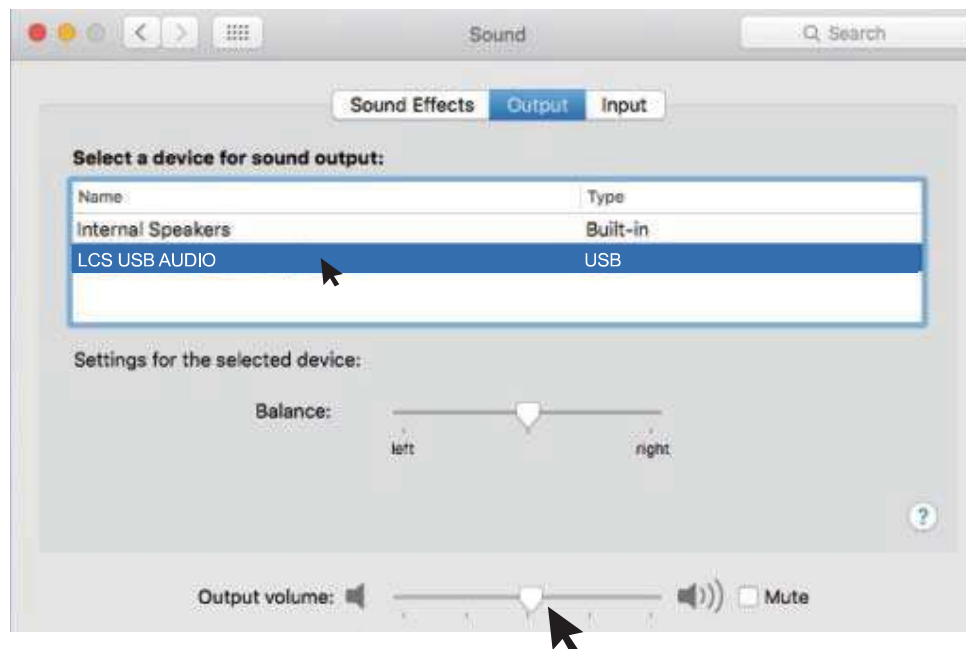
Sound

Search

Sound Effects Output Input

Select a device for sound output:

| Name | Type |
|---|---|
| Internal Speakers | Built-in |
| LCS USB AUDIO | USB |

Settings for the selected device:

Balance:

left right

?

Output volume: Mute